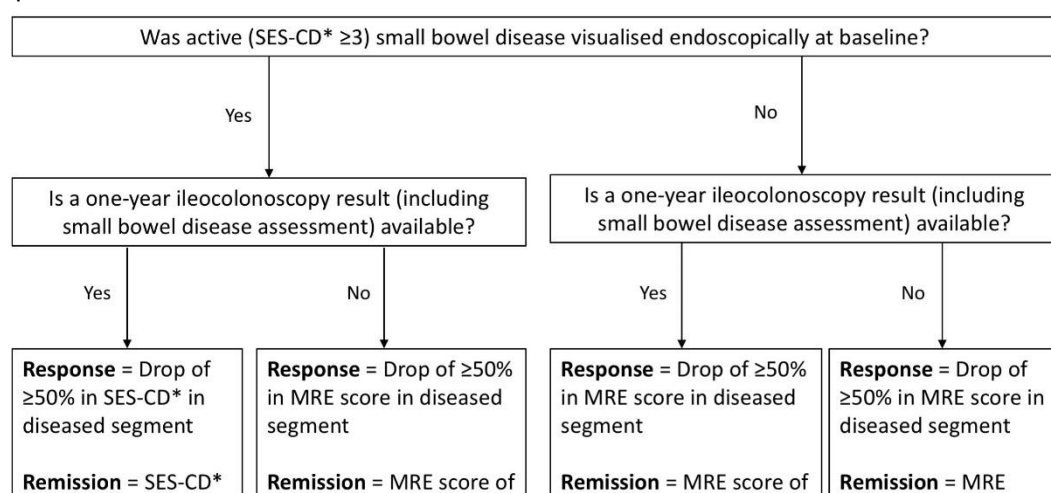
Was active (SES-CD* ≥3) small bowel disease visualised endoscopically at baseline?

Yes

No

Is a one-year ileocolonoscopy result (including small bowel disease assessment) available?

Is a one-year ileocolonoscopy result (including small bowel disease assessment) available?

Yes

No

Yes

No

**Response** = Drop of ≥50% in SES-CD* in diseased segment

**Remission** = SES-CD*

**Response** = Drop of ≥50% in MRE score in diseased segment

**Remission** = MRE score of

**Response** = Drop of ≥50% in MRE score in diseased segment

**Remission** = MRE score of

**Response** = Drop of ≥50% in MRE score in diseased segment

**Remission** = MRE